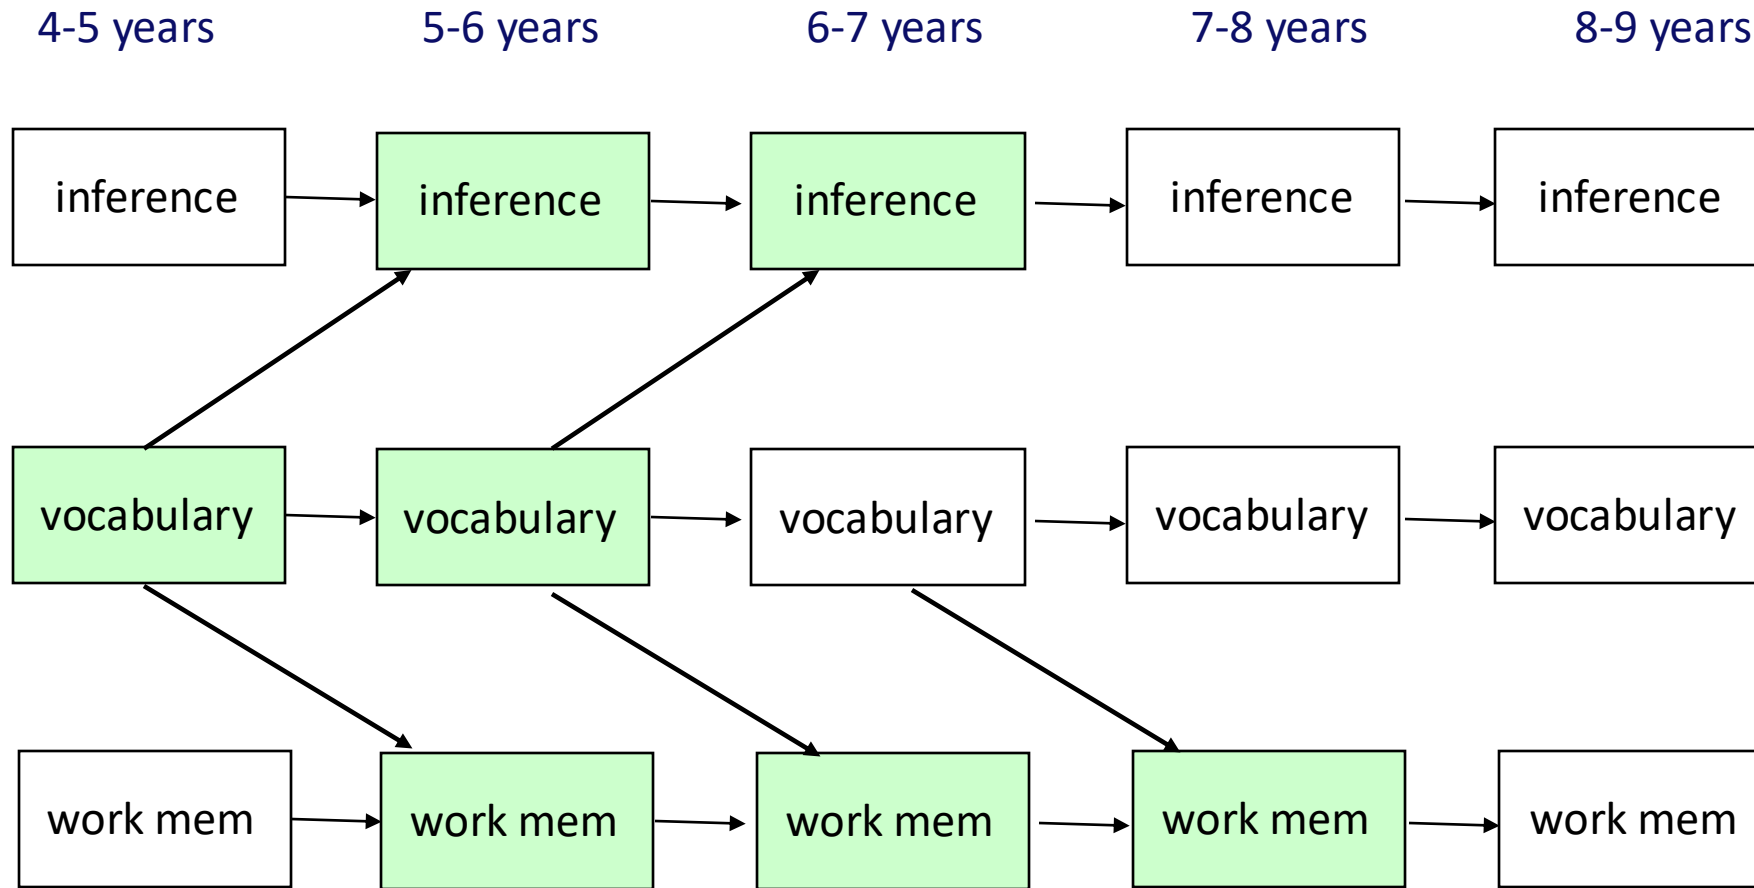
4-5 years 5-6 years 6-7 years 7-8 years 8-9 years

inference inference inference inference inference

vocabulary vocabulary vocabulary vocabulary vocabulary

work mem work mem work mem work mem work mem